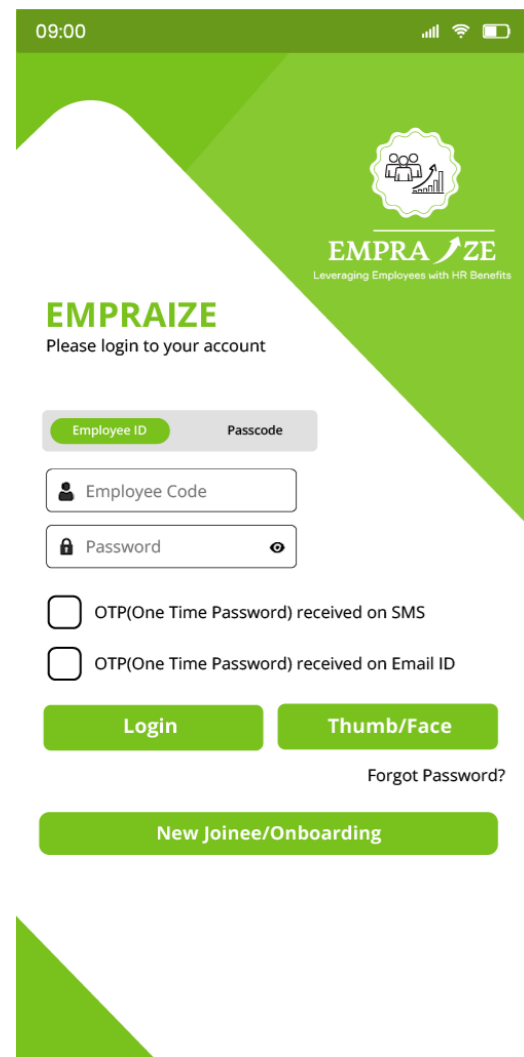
09:00

EMPRAIZE
Leveraging Employees with HR Benefits

EMPRAIZE
Please login to your account

Employee ID
Passcode

Employee Code

Password

OTP(One Time Password) received on SMS

OTP(One Time Password) received on Email ID

Login
Thumb/Face

Forgot Password?

New Joinee/Onboarding